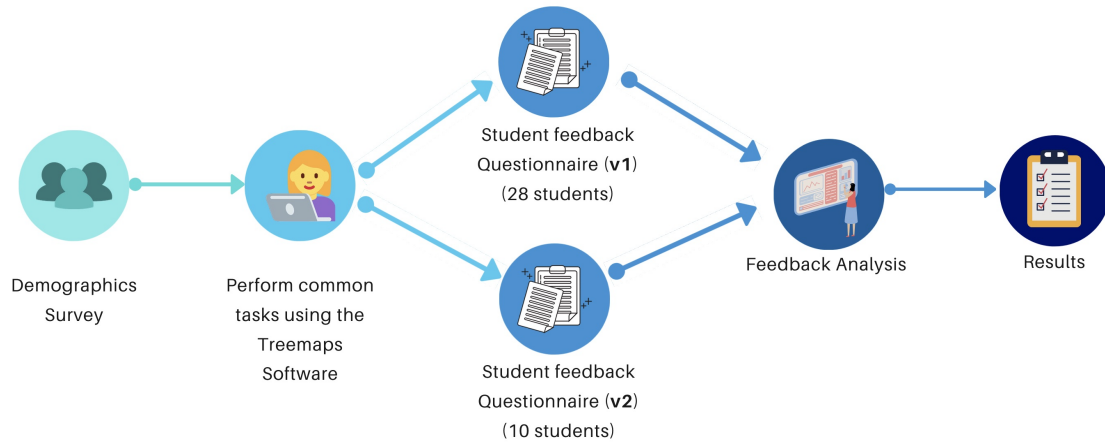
Demographics Survey

Perform common tasks using the Treemaps Software

Student feedback Questionnaire (**v1**) (28 students)

Student feedback Questionnaire (**v2**) (10 students)

Feedback Analysis

Results